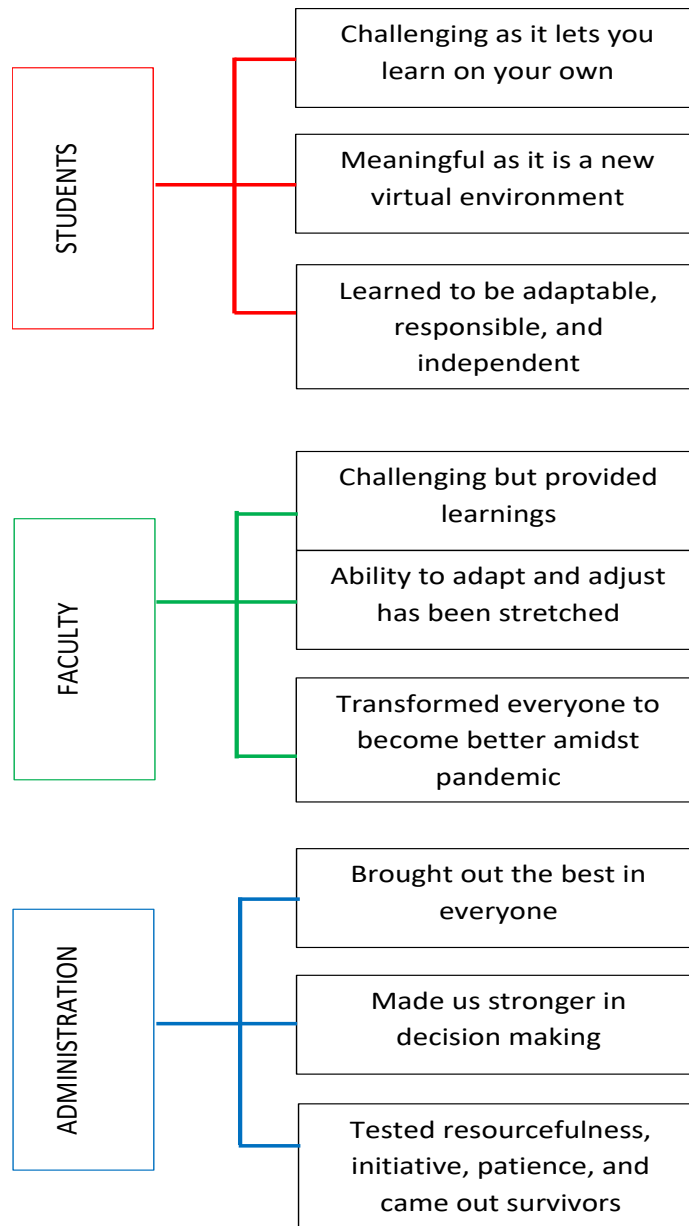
STUDENTS

Challenging as it lets you learn on your own

Meaningful as it is a new virtual environment

Learned to be adaptable, responsible, and independent

FACULTY

Challenging but provided learnings

Ability to adapt and adjust has been stretched

Transformed everyone to become better amidst pandemic

ADMINISTRATION

Brought out the best in everyone

Made us stronger in decision making

Tested resourcefulness, initiative, patience, and came out survivors